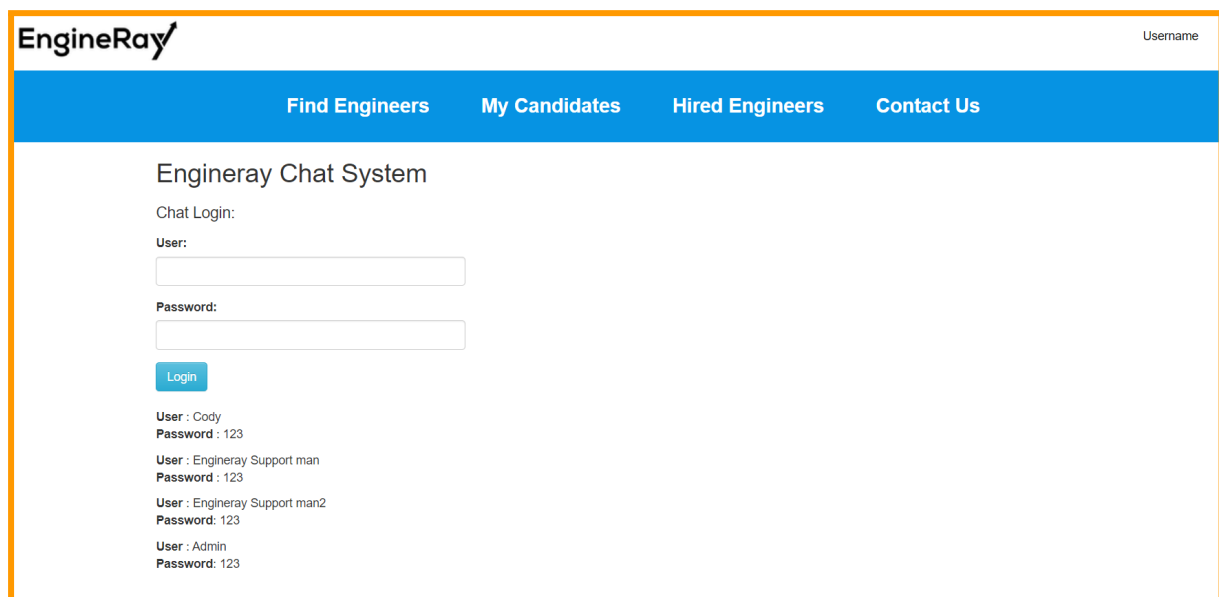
EngineRay

Username

Find Engineers My Candidates Hired Engineers Contact Us

Engineray Chat System

Chat Login:

User:

Password:

Login

User : Cody
Password : 123

User : Engineray Support man
Password : 123

User : Engineray Support man2
Password: 123

User : Admin
Password: 123